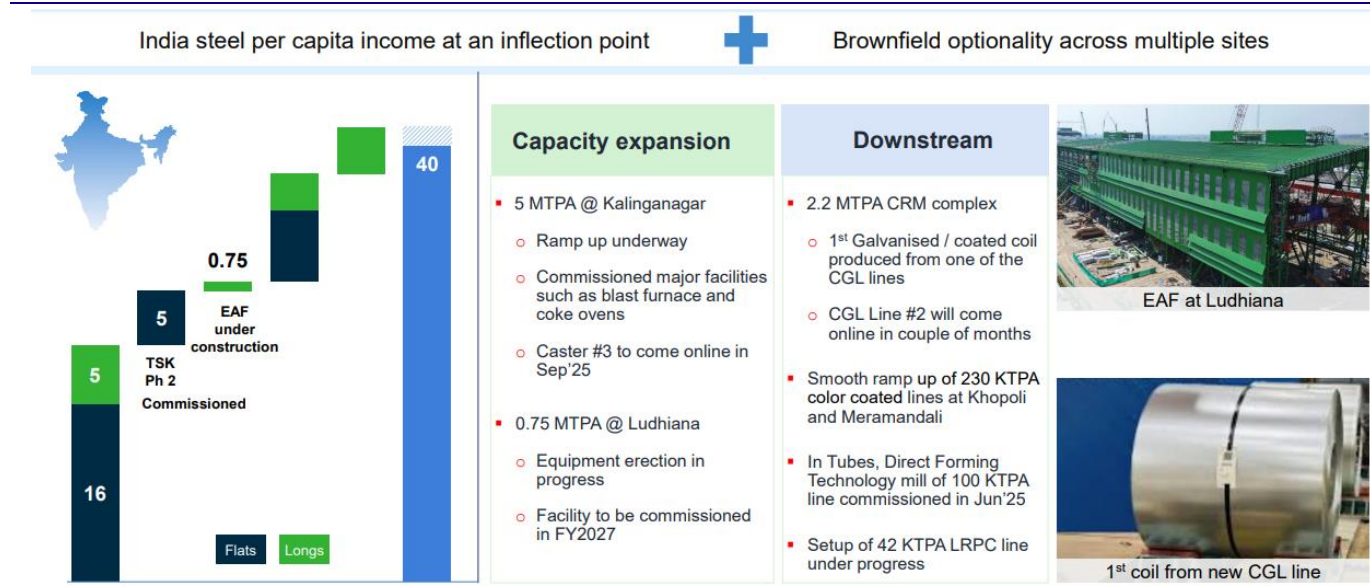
India steel per capita income at an inflection point

Brownfield optionality across multiple sites

5

16

5

TSK Ph 2 Commissioned

0.75

EAF under construction

40

Flats Longs

Capacity expansion

- 5 MTPA @ Kalinganagar
 - Ramp up underway
 - Commissioned major facilities such as blast furnace and coke ovens
 - Caster #3 to come online in Sep'25
- 0.75 MTPA @ Ludhiana
 - Equipment erection in progress
 - Facility to be commissioned in FY2027

Downstream

- 2.2 MTPA CRM complex
 - $1^{st}$ Galvanised / coated coil produced from one of the CGL lines
 - CGL Line #2 will come online in couple of months
- Smooth ramp up of 230 KTPA color coated lines at Khopoli and Meramandali
- In Tubes, Direct Forming Technology mill of 100 KTPA line commissioned in Jun'25
- Setup of 42 KTPA LRPC line under progress

EAF at Ludhiana

$1^{st}$ coil from new CGL line